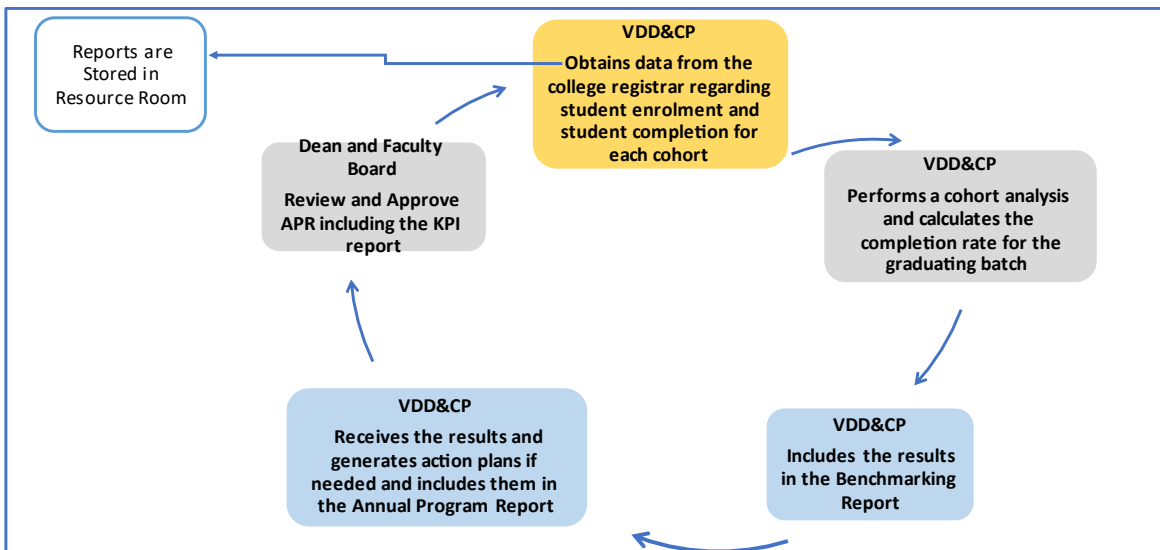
Reports are Stored in Resource Room

VDD&CP

Obtains data from the college registrar regarding student enrolment and student completion for each cohort

VDD&CP

Performs a cohort analysis and calculates the completion rate for the graduating batch

VDD&CP

Includes the results in the Benchmarking Report

VDD&CP

Receives the results and generates action plans if needed and includes them in the Annual Program Report

Dean and Faculty Board

Review and Approve APR including the KPI report